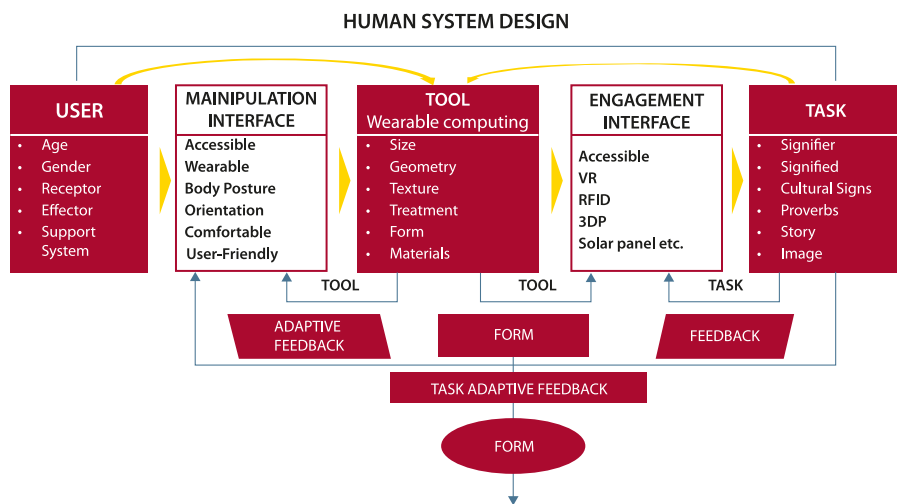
HUMAN SYSTEM DESIGN

USER
- Age
- Gender
- Receptor
- Effector
- Support System

MAINIPULATION INTERFACE
Accessible
Wearable
Body Posture
Orientation
Comfortable
User-Friendly

TOOL
Wearable computing
- Size
- Geometry
- Texture
- Treatment
- Form
- Materials

ENGAGEMENT INTERFACE
Accessible
VR
RFID
3DP
Solar panel etc.

TASK
- Signifier
- Signified
- Cultural Signs
- Proverbs
- Story
- Image

TOOL

TOOL

TASK

ADAPTIVE FEEDBACK

FORM

FEEDBACK

TASK ADAPTIVE FEEDBACK

FORM